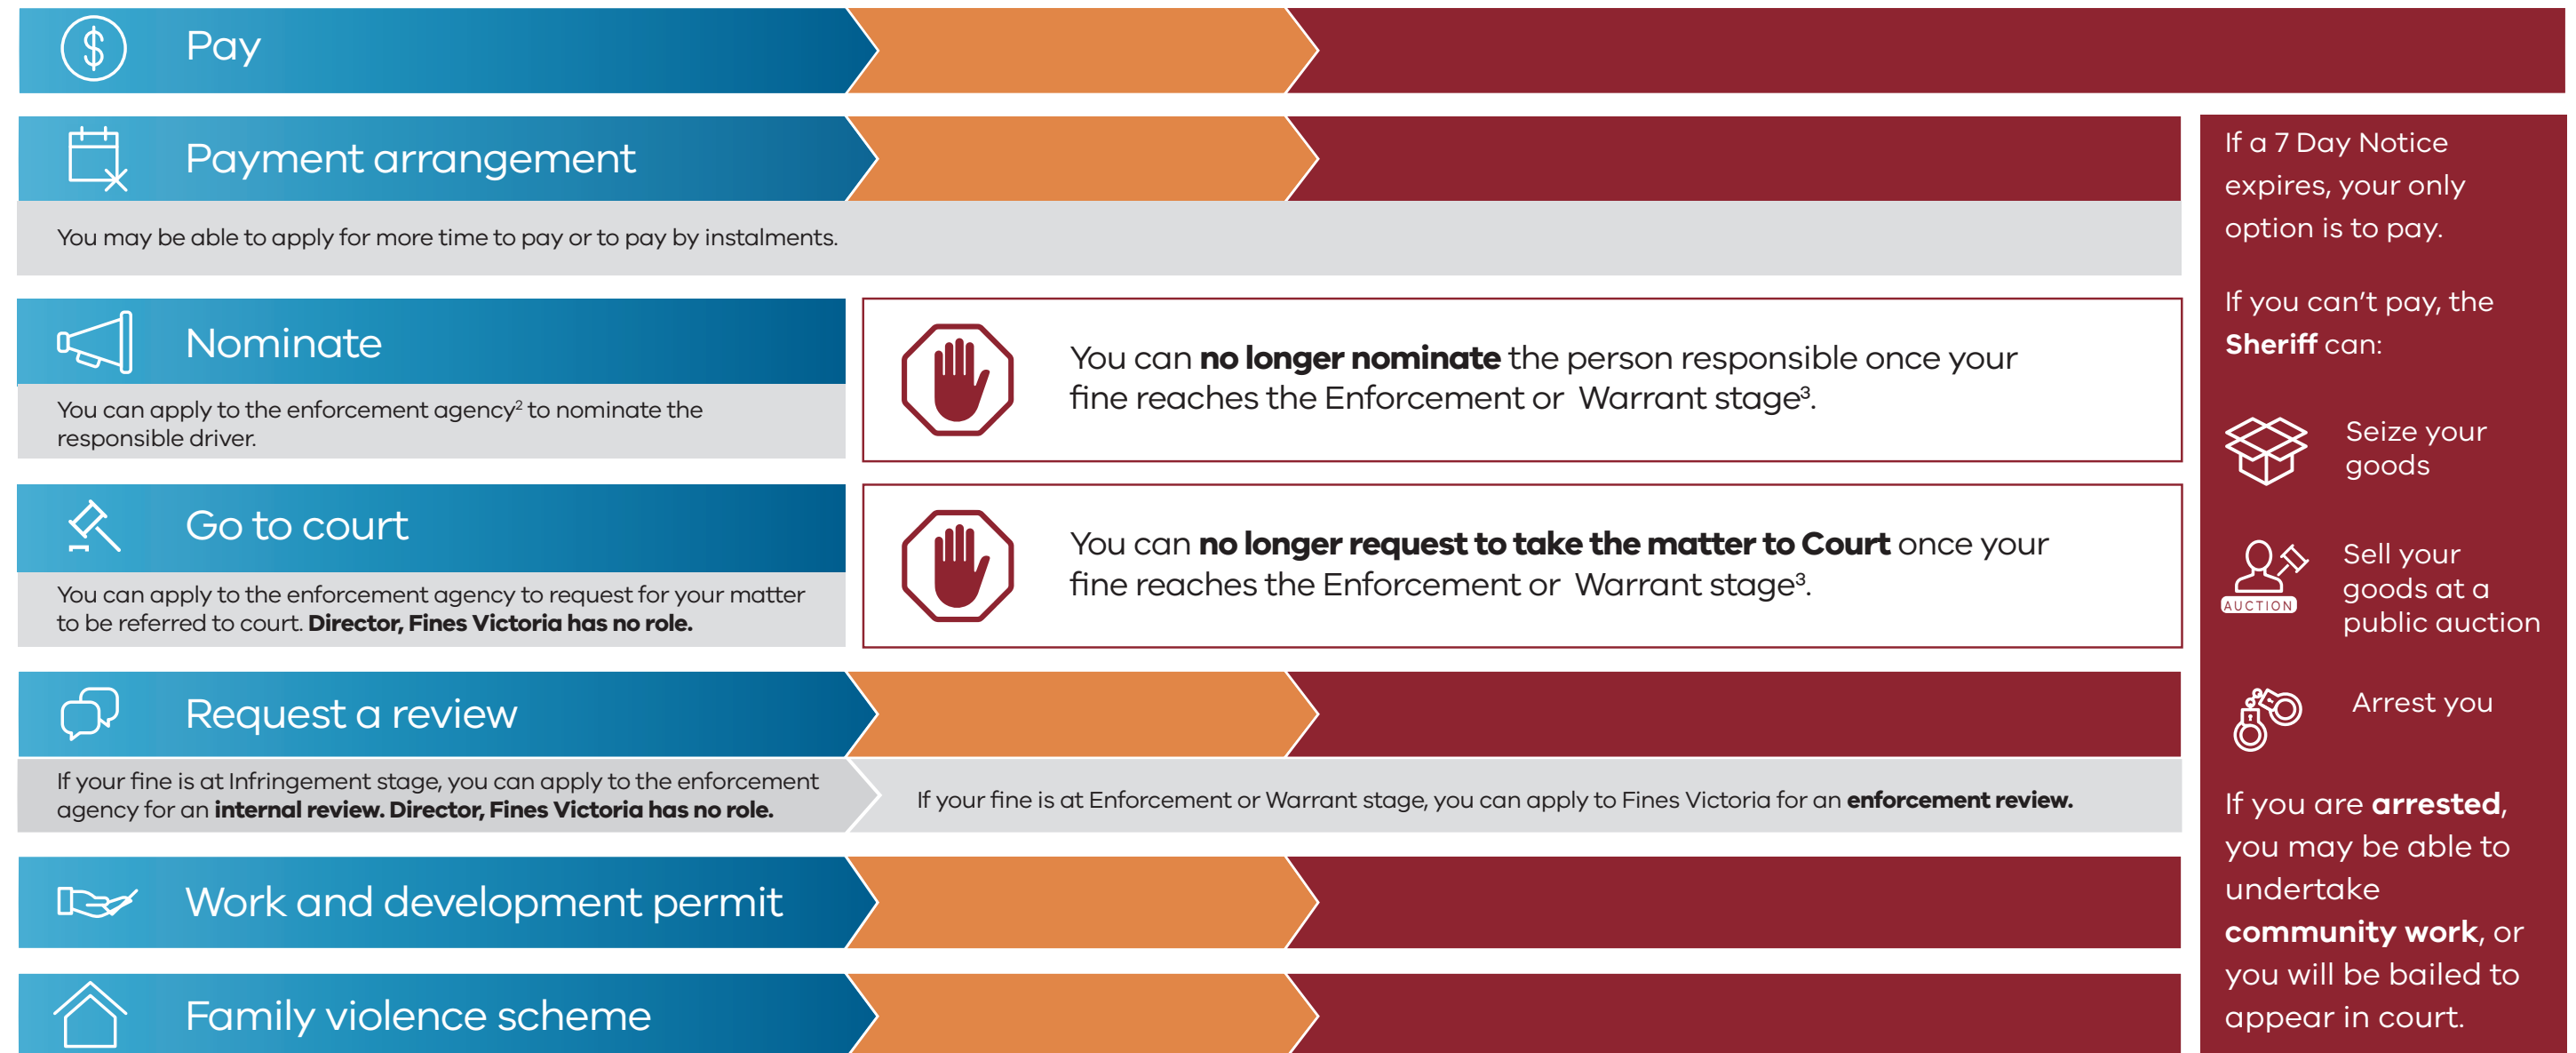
Pay

Payment arrangement

You may be able to apply for more time to pay or to pay by instalments.

Nominate

You can apply to the enforcement agency$^2$ to nominate the responsible driver.

You can **no longer nominate** the person responsible once your fine reaches the Enforcement or Warrant stage$^3$.

Go to court

You can apply to the enforcement agency to request for your matter to be referred to court. **Director, Fines Victoria has no role.**

You can **no longer request to take the matter to Court** once your fine reaches the Enforcement or Warrant stage$^3$.

Request a review

If your fine is at Infringement stage, you can apply to the enforcement agency for an **internal review. Director, Fines Victoria has no role.**

If your fine is at Enforcement or Warrant stage, you can apply to Fines Victoria for an **enforcement review.**

Work and development permit

Family violence scheme

If a 7 Day Notice expires, your only option is to pay.

If you can't pay, the **Sheriff** can:

Seize your goods

AUCTION

Sell your goods at a public auction

Arrest you

If you are **arrested**, you may be able to undertake **community work**, or you will be bailed to appear in court.